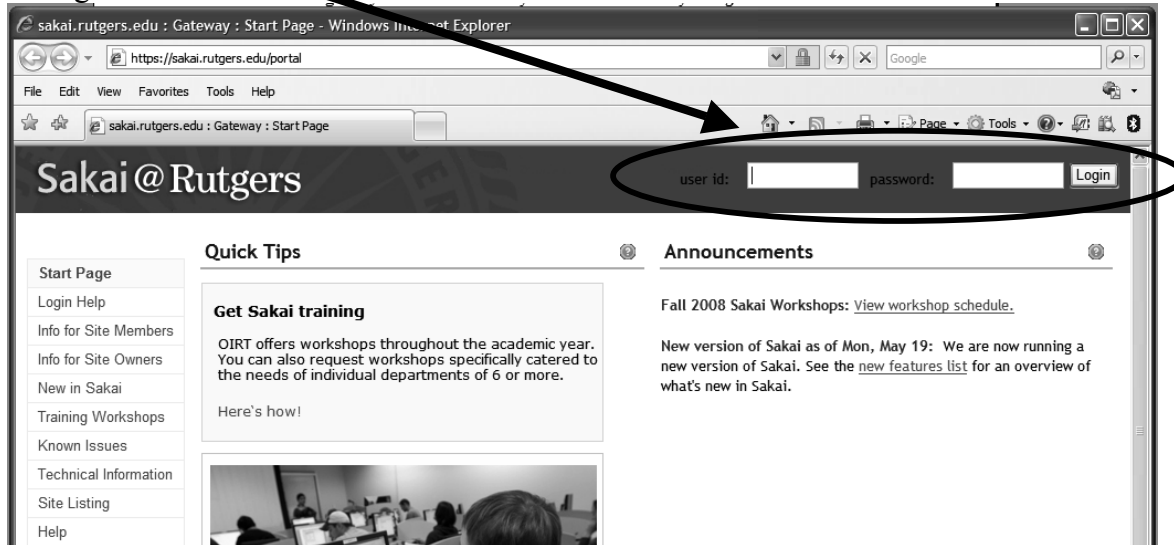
sakai.rutgers.edu : Gateway : Start Page - Windows Int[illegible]net Explorer

https://sakai.rutgers.edu/portal

Google

File Edit View Favorites Tools Help

sakai.rutgers.edu : Gateway : Start Page

Page Tools

Sakai@Rutgers

user id: password: Login

Start Page
Login Help
Info for Site Members
Info for Site Owners
New in Sakai
Training Workshops
Known Issues
Technical Information
Site Listing
Help

Quick Tips

Get Sakai training

OIRT offers workshops throughout the academic year. You can also request workshops specifically catered to the needs of individual departments of 6 or more.

Here's how!

Announcements

Fall 2008 Sakai Workshops: View workshop schedule.

New version of Sakai as of Mon, May 19: We are now running a new version of Sakai. See the new features list for an overview of what's new in Sakai.